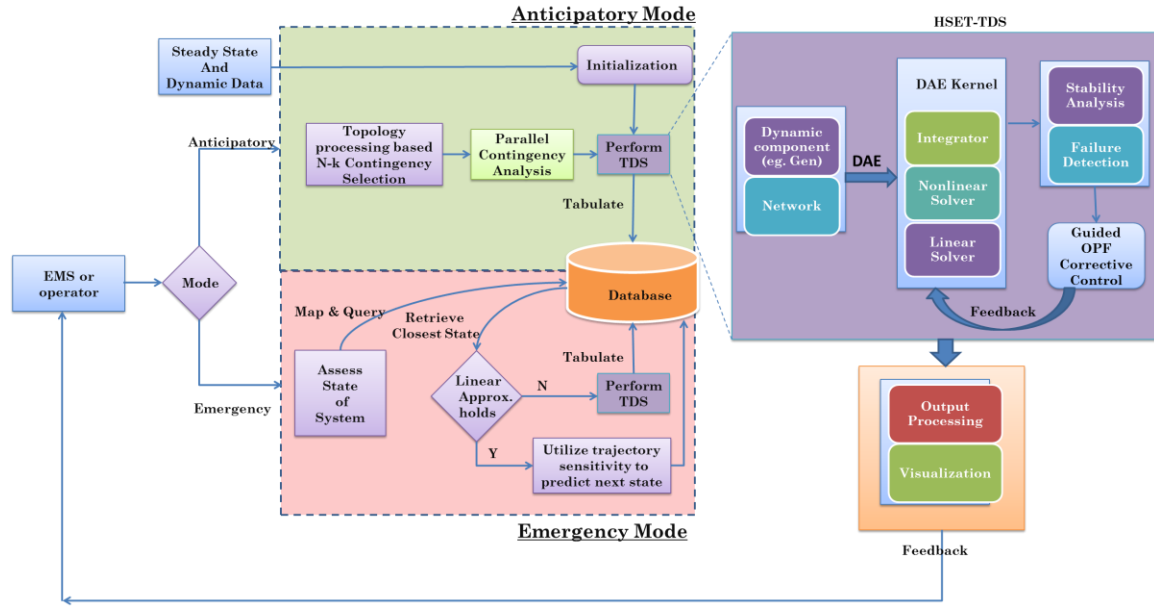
Anticipatory Mode

Steady State And Dynamic Data

Initialization

Anticipatory

Topology processing based N-k Contingency Selection

Parallel Contingency Analysis

Perform TDS

Tabulate

EMS or operator

Mode

Database

Map & Query

Retrieve Closest State

Assess State of System

Tabulate

Linear Approx. holds

N

Perform TDS

Emergency

Y

Utilize trajectory sensitivity to predict next state

Emergency Mode

HSET-TDS

Dynamic component (eg. Gen)

Network

DAE

DAE Kernel

Integrator

Nonlinear Solver

Linear Solver

Stability Analysis

Failure Detection

Guided OPF Corrective Control

Feedback

Output Processing

Visualization

Feedback